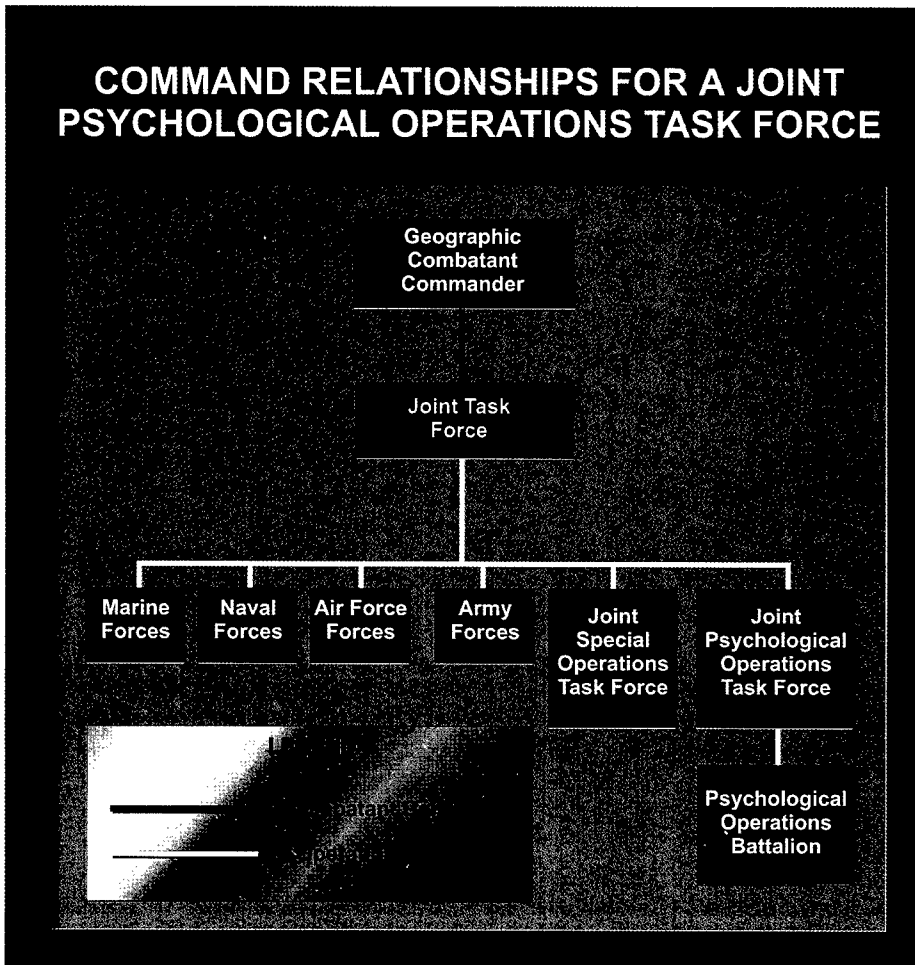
COMMAND RELATIONSHIPS FOR A JOINT PSYCHOLOGICAL OPERATIONS TASK FORCE

Geographic Combatant Commander

Joint Task Force

Marine Forces

Naval Forces

Air Force Forces

Army Forces

Joint Special Operations Task Force

Joint Psychological Operations Task Force

Psychological Operations Battalion

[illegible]

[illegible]

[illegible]